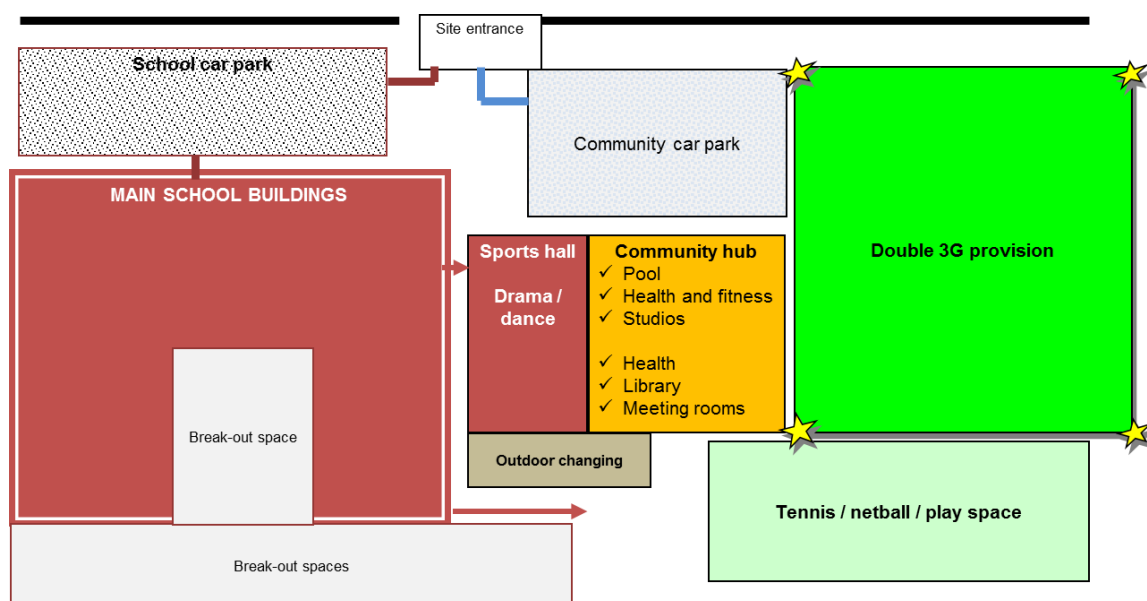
Site entrance

School car park

Community car park

MAIN SCHOOL BUILDINGS

Sports hall

Drama / dance

Community hub
✓ Pool
✓ Health and fitness
✓ Studios

✓ Health
✓ Library
✓ Meeting rooms

Double 3G provision

Break-out space

Outdoor changing

Tennis / netball / play space

Break-out spaces